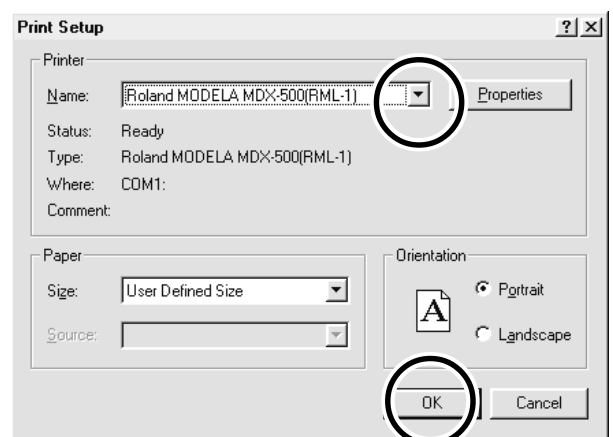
Print Setup

?

X

Printer

Name: Roland MODELA MDX-500(RML-1)

Properties

Status: Ready

Type: Roland MODELA MDX-500(RML-1)

Where: COM1:

Comment:

Paper

Size: User Defined Size

Source:

Orientation

A

Portrait

Landscape

OK

Cancel